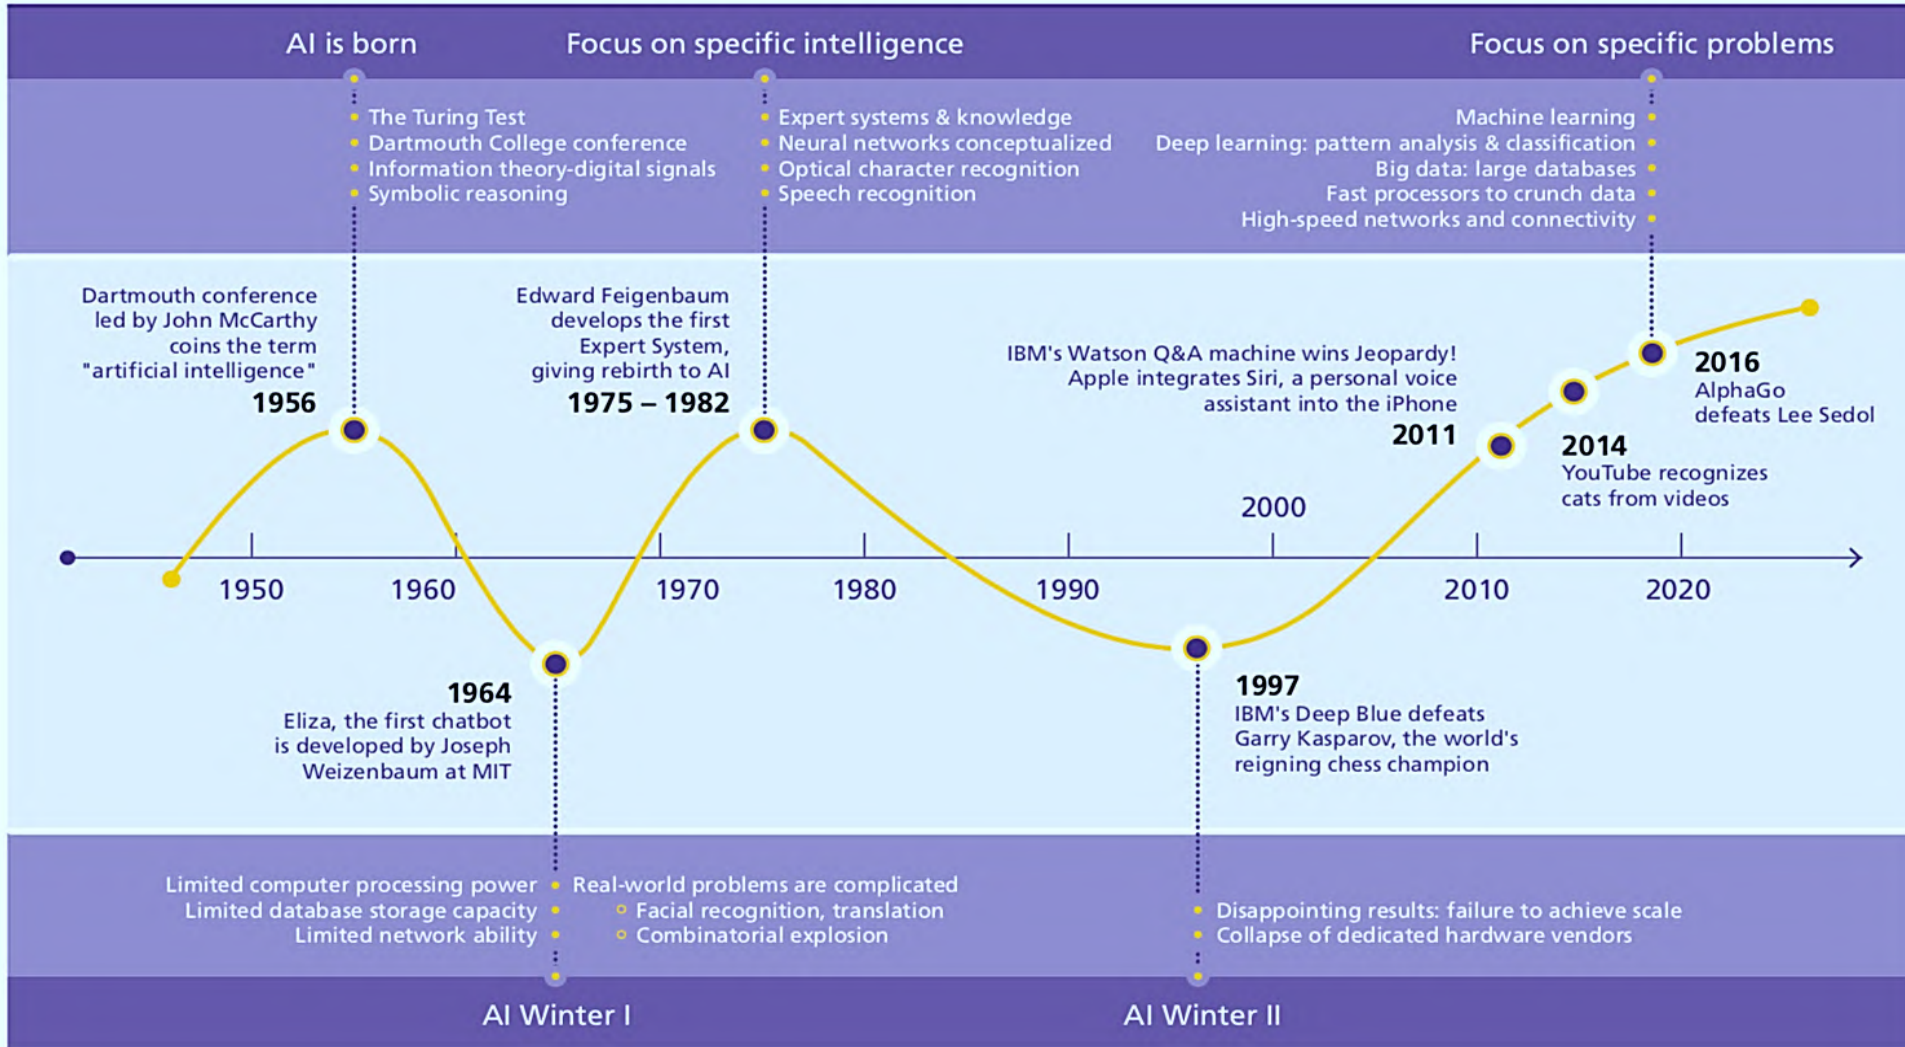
AI is born

Focus on specific intelligence

Focus on specific problems

The Turing Test
Dartmouth College conference
Information theory-digital signals
Symbolic reasoning

Expert systems & knowledge
Neural networks conceptualized
Optical character recognition
Speech recognition

Machine learning
Deep learning: pattern analysis & classification
Big data: large databases
Fast processors to crunch data
High-speed networks and connectivity

Dartmouth conference led by John McCarthy coins the term "artificial intelligence"
1956

Edward Feigenbaum develops the first Expert System, giving rebirth to AI
1975 – 1982

IBM's Watson Q&A machine wins Jeopardy! Apple integrates Siri, a personal voice assistant into the iPhone
2011

2016
AlphaGo defeats Lee Sedol

2014
YouTube recognizes cats from videos

2000

1950 1960 1970 1980 1990 2010 2020

1964
Eliza, the first chatbot is developed by Joseph Weizenbaum at MIT

1997
IBM's Deep Blue defeats Garry Kasparov, the world's reigning chess champion

Limited computer processing power
Limited database storage capacity
Limited network ability

Real-world problems are complicated
Facial recognition, translation
Combinatorial explosion

Disappointing results: failure to achieve scale
Collapse of dedicated hardware vendors

AI Winter I

AI Winter II